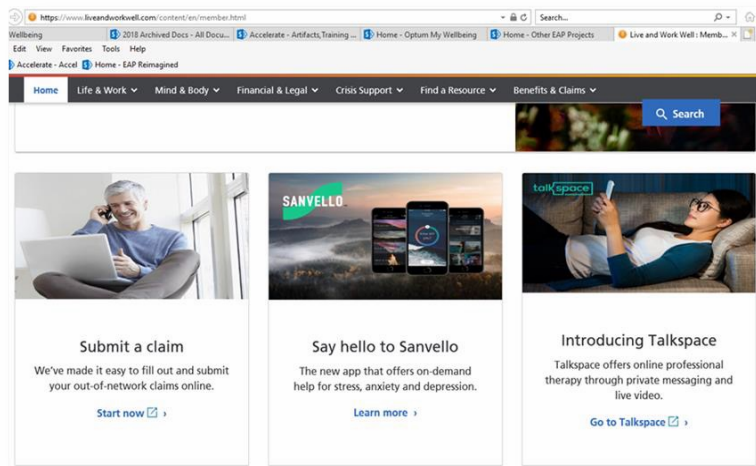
https://www.liveandworkwell.com/content/en/member.html

Search...

Wellbeing
2018 Archived Docs - All Docu...
Accelerate - Artifacts,Training ...
Home - Optum My Wellbeing
Home - Other EAP Projects
Live and Work Well : Memb...

Edit View Favorites Tools Help

Accelerate - Accel
Home - EAP Reimagined

Home
Life & Work
Mind & Body
Financial & Legal
Crisis Support
Find a Resource
Benefits & Claims

Search

SANVELLO

talkspace

Submit a claim

We've made it easy to fill out and submit your out-of-network claims online.

Start now ›

Say hello to Sanvello

The new app that offers on-demand help for stress, anxiety and depression.

Learn more ›

Introducing Talkspace

Talkspace offers online professional therapy through private messaging and live video.

Go to Talkspace ›